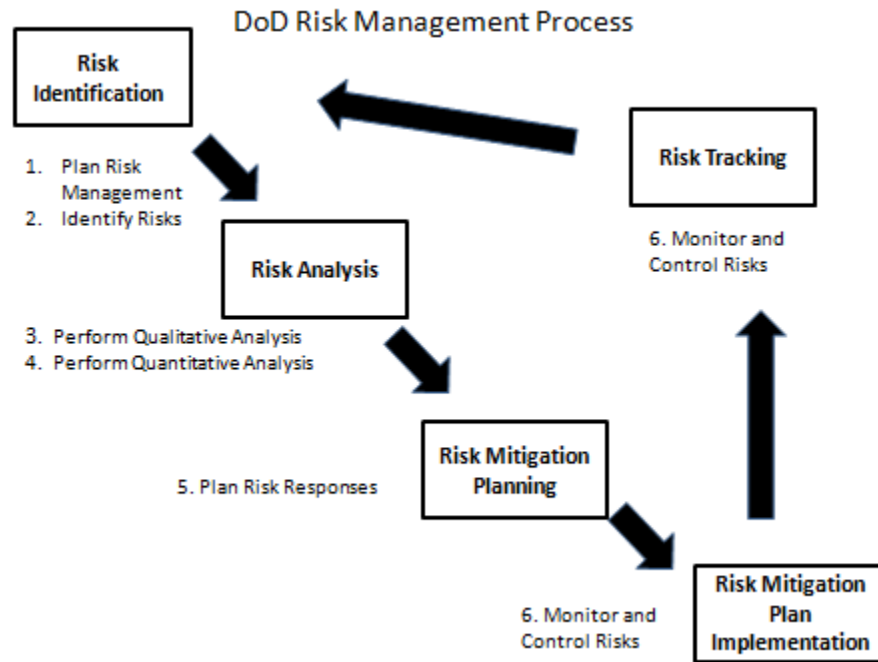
DoD Risk Management Process

Risk Identification

1. Plan Risk Management
2. Identify Risks

Risk Tracking

6. Monitor and Control Risks

Risk Analysis

3. Perform Qualitative Analysis
4. Perform Quantitative Analysis

Risk Mitigation Planning

5. Plan Risk Responses

Risk Mitigation Plan Implementation

6. Monitor and Control Risks